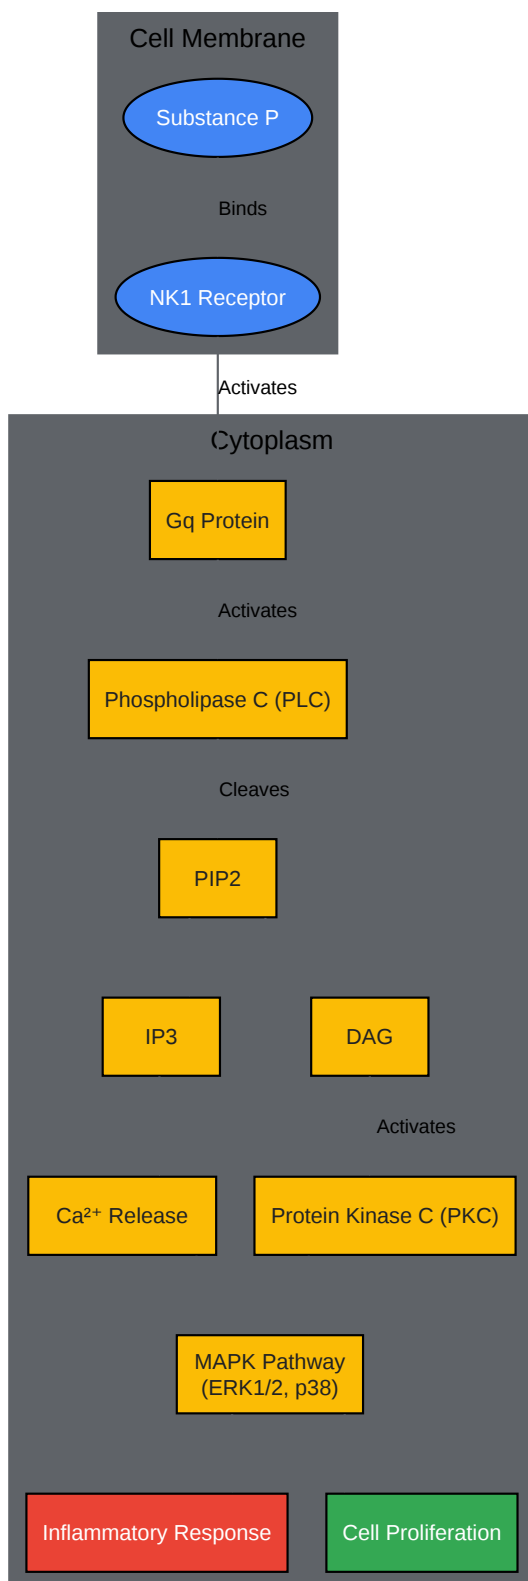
Cell Membrane

Substance P

Binds

NK1 Receptor

Activates

Cytoplasm

Gq Protein

Activates

Phospholipase C (PLC)

Cleaves

PIP2

IP3

DAG

Activates

Ca²⁺ Release

Protein Kinase C (PKC)

MAPK Pathway (ERK1/2, p38)

Inflammatory Response

Cell Proliferation